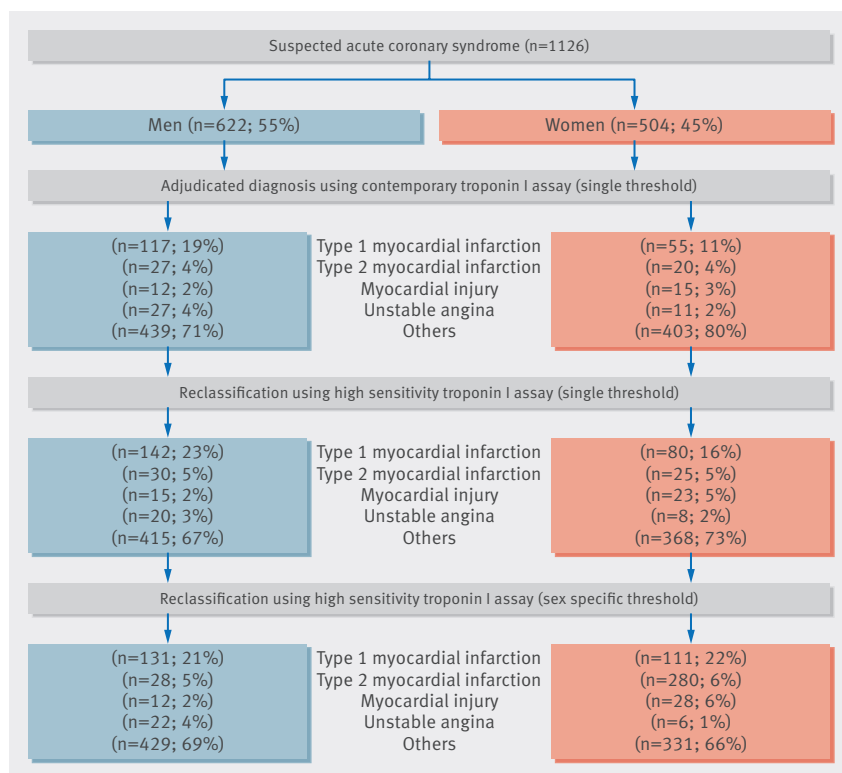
Suspected acute coronary syndrome (n=1126)

Men (n=622; 55%)

Women (n=504; 45%)

Adjudicated diagnosis using contemporary troponin I assay (single threshold)

(n=117; 19%)
(n=27; 4%)
(n=12; 2%)
(n=27; 4%)
(n=439; 71%)

Type 1 myocardial infarction
Type 2 myocardial infarction
Myocardial injury
Unstable angina
Others

(n=55; 11%)
(n=20; 4%)
(n=15; 3%)
(n=11; 2%)
(n=403; 80%)

Reclassification using high sensitivity troponin I assay (single threshold)

(n=142; 23%)
(n=30; 5%)
(n=15; 2%)
(n=20; 3%)
(n=415; 67%)

Type 1 myocardial infarction
Type 2 myocardial infarction
Myocardial injury
Unstable angina
Others

(n=80; 16%)
(n=25; 5%)
(n=23; 5%)
(n=8; 2%)
(n=368; 73%)

Reclassification using high sensitivity troponin I assay (sex specific threshold)

(n=131; 21%)
(n=28; 5%)
(n=12; 2%)
(n=22; 4%)
(n=429; 69%)

Type 1 myocardial infarction
Type 2 myocardial infarction
Myocardial injury
Unstable angina
Others

(n=111; 22%)
(n=280; 6%)
(n=28; 6%)
(n=6; 1%)
(n=331; 66%)